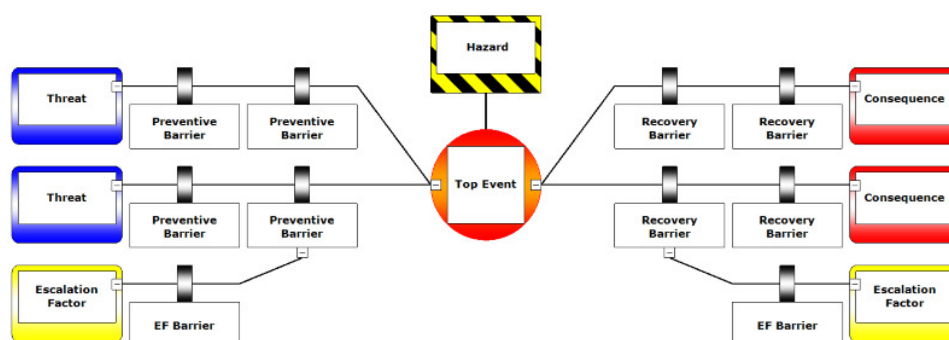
Hazard

Threat

Preventive Barrier

Preventive Barrier

Threat

Preventive Barrier

Preventive Barrier

Escalation Factor

EF Barrier

Top Event

Recovery Barrier

Recovery Barrier

Consequence

Recovery Barrier

Recovery Barrier

Consequence

Escalation Factor

EF Barrier